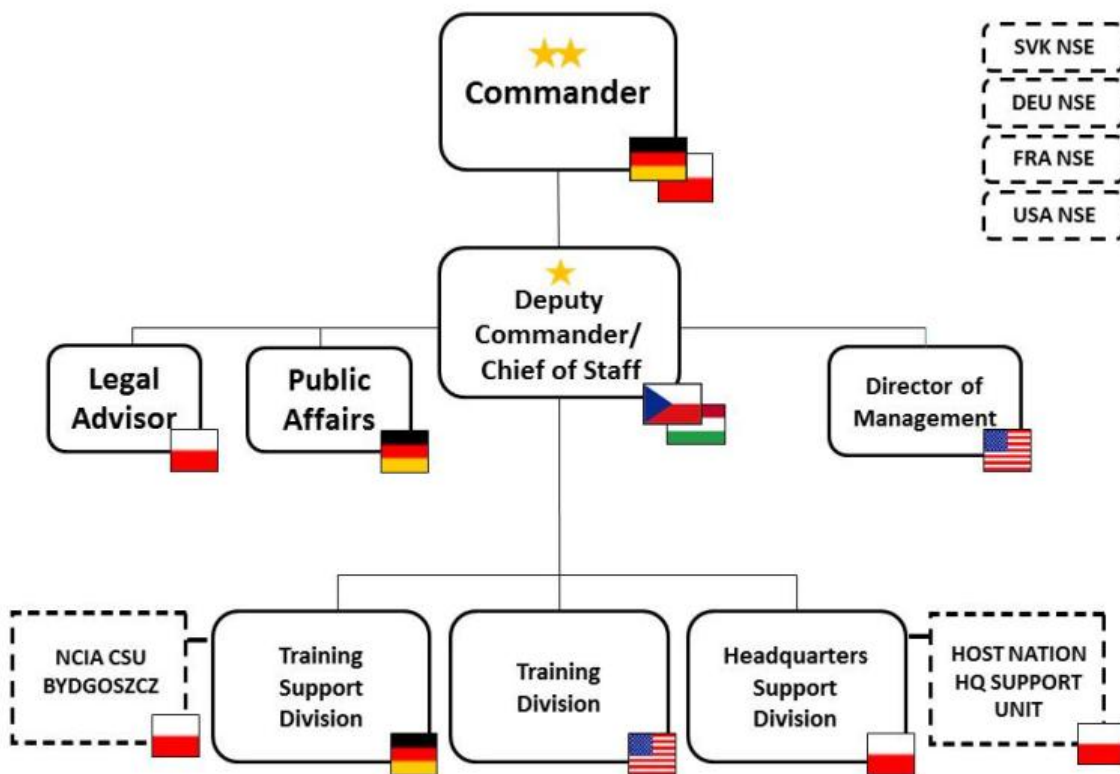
Commander

SVK NSE

DEU NSE

FRA NSE

USA NSE

Deputy Commander/ Chief of Staff

Legal Advisor

Public Affairs

Director of Management

NCIA CSU BYDGOSZCZ

Training Support Division

Training Division

Headquarters Support Division

HOST NATION HQ SUPPORT UNIT